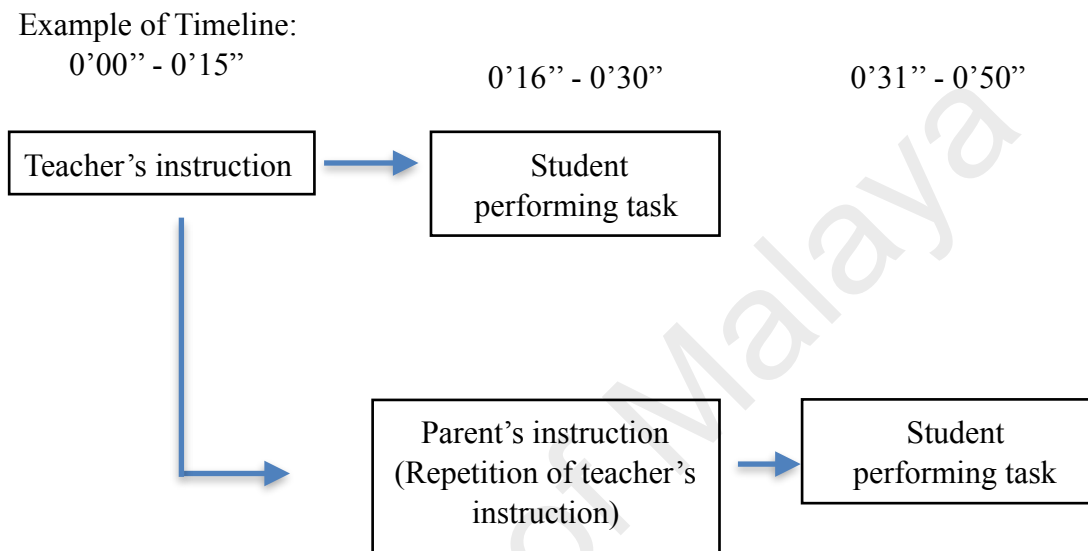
Example of Timeline:

0’00’’ - 0’15’’

0’16’’ - 0’30’’

0’31’’ - 0’50’’

Teacher’s instruction

Student performing task

Parent’s instruction (Repetition of teacher’s instruction)

Student performing task

Malaya